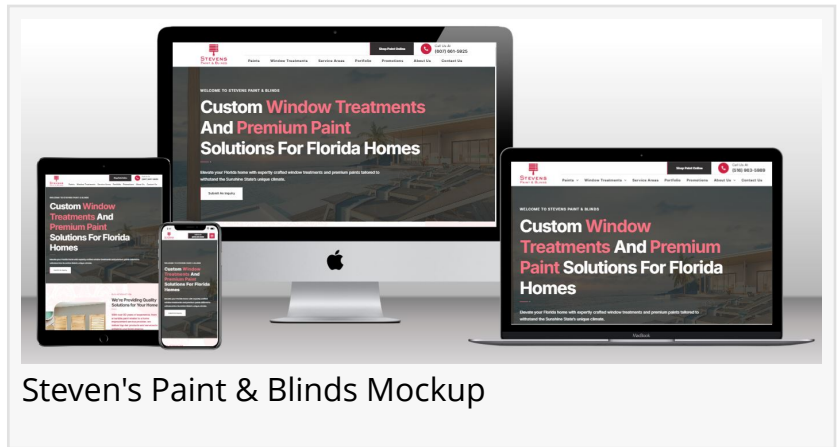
STEVENS
PAINT & BLINDS

Paints   Window Treatments   Service Areas   Portfolio   Promotions   About Us   Contact Us

Shop Paint Online

Call Us At
(407) 961-3925

WELCOME TO STEVENS PAINT & BLINDS

Custom Window Treatments And Premium Paint Solutions For Florida Homes

Elevate your Florida home with expertly crafted window treatments and premium paints tailored to withstand the Sunshine State's unique climate.

Submit An Inquiry

We're Providing Quality Solutions For Your Home

Call Us At
(518) 863-5968

MacBook

Steven's Paint & Blinds Mockup